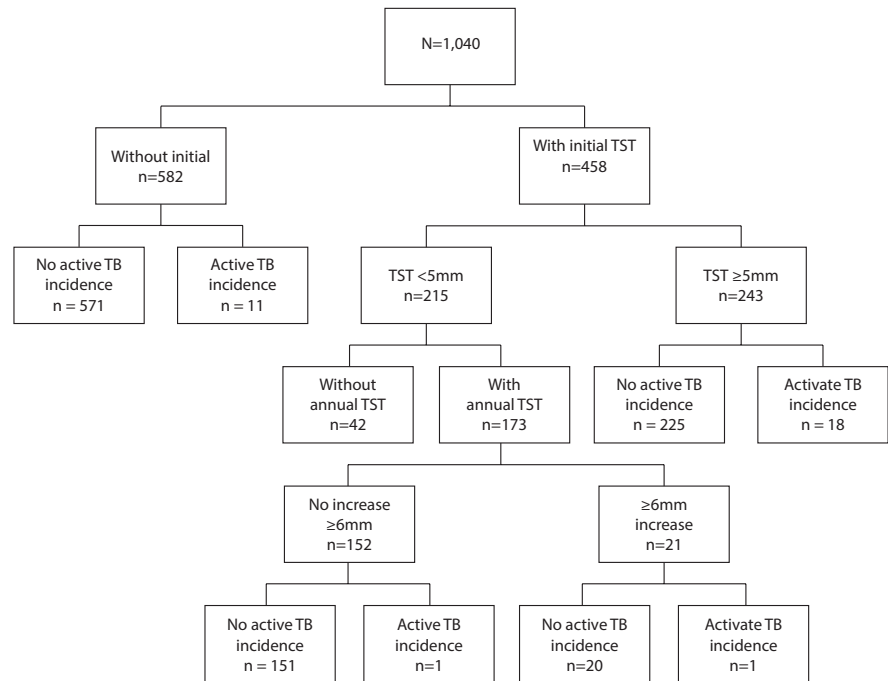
N=1,040

Without initial
n=582

With initial TST
n=458

No active TB
incidence
n = 571

Active TB
incidence
n = 11

TST <5mm
n=215

TST ≥5mm
n=243

Without
annual TST
n=42

With
annual TST
n=173

No active TB
incidence
n = 225

Activate TB
incidence
n = 18

No increase
≥6mm
n=152

≥6mm
increase
n=21

No active TB
incidence
n = 151

Active TB
incidence
n=1

No active TB
incidence
n=20

Activate TB
incidence
n=1